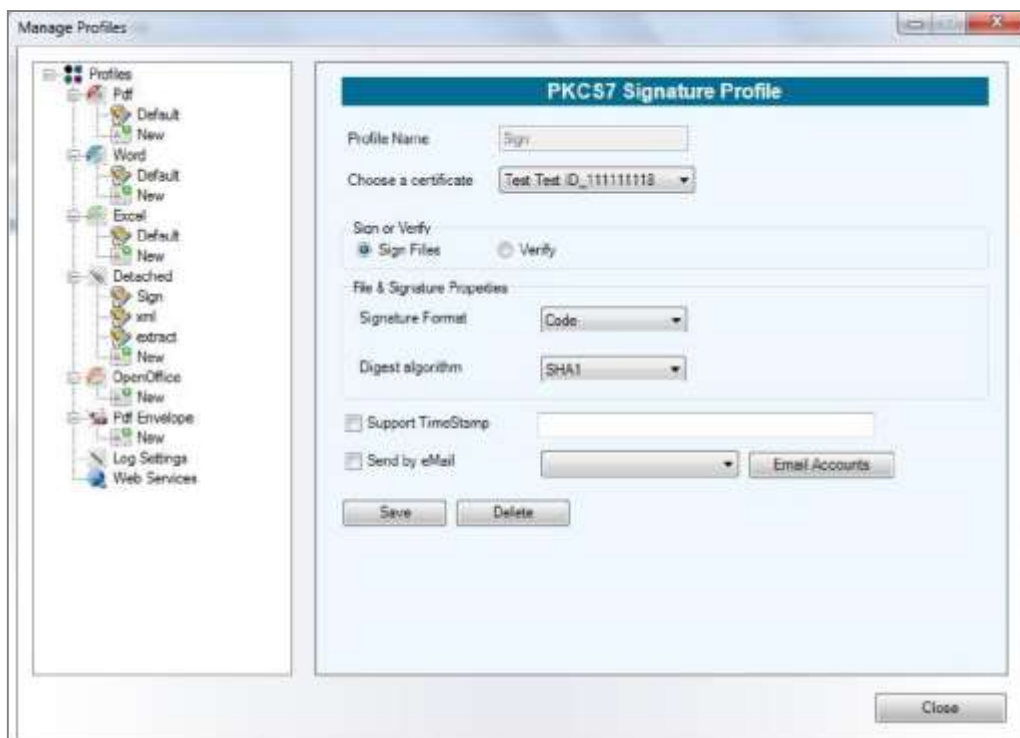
Manage Profiles

Profiles
Pdf
Default
New
Word
Default
New
Excel
Default
New
Detached
Sign
xml
extract
New
OpenOffice
New
Pdf Envelope
New
Log Settings
Web Services

PKCS7 Signature Profile

Profile Name
Sign

Choose a certificate
Test Test ID_111111118

Sign or Verify
Sign Files
Verify

File & Signature Properties
Signature Format
Code

Digest algorithm
SHA1

Support TimeStamp

Send by eMail

Email Accounts

Save
Delete

Close